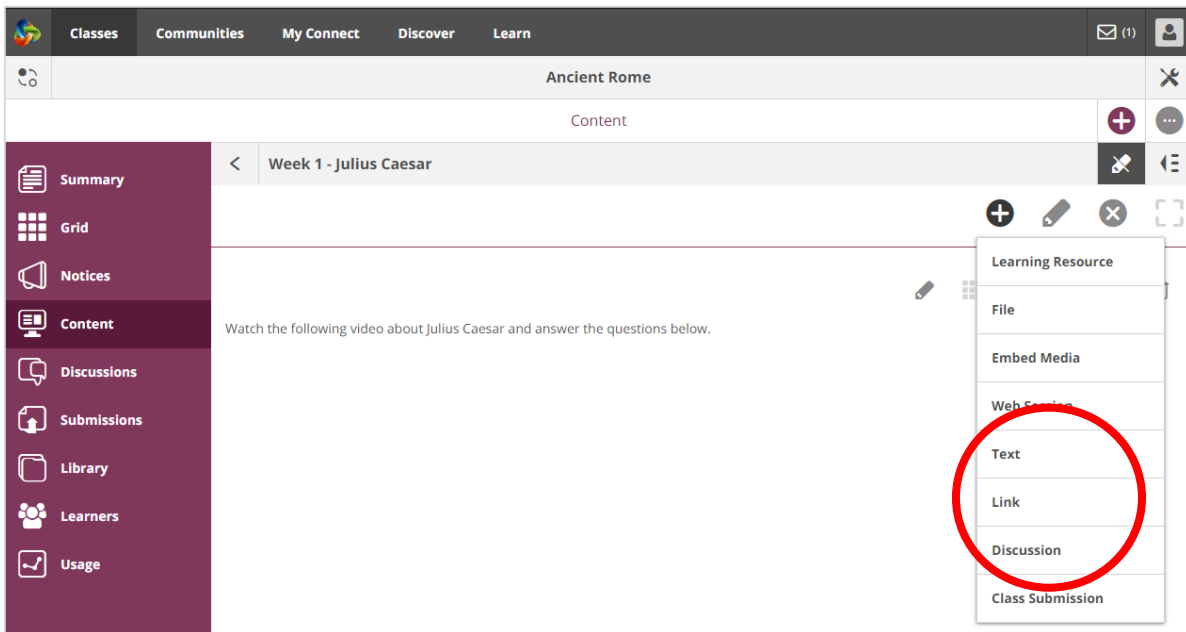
Classes Communities My Connect Discover Learn (1)

Ancient Rome

Content

Summary
Grid
Notices
Content
Discussions
Submissions
Library
Learners
Usage

Week 1 - Julius Caesar

Watch the following video about Julius Caesar and answer the questions below.

Learning Resource
File
Embed Media
Web Session
Text
Link
Discussion
Class Submission